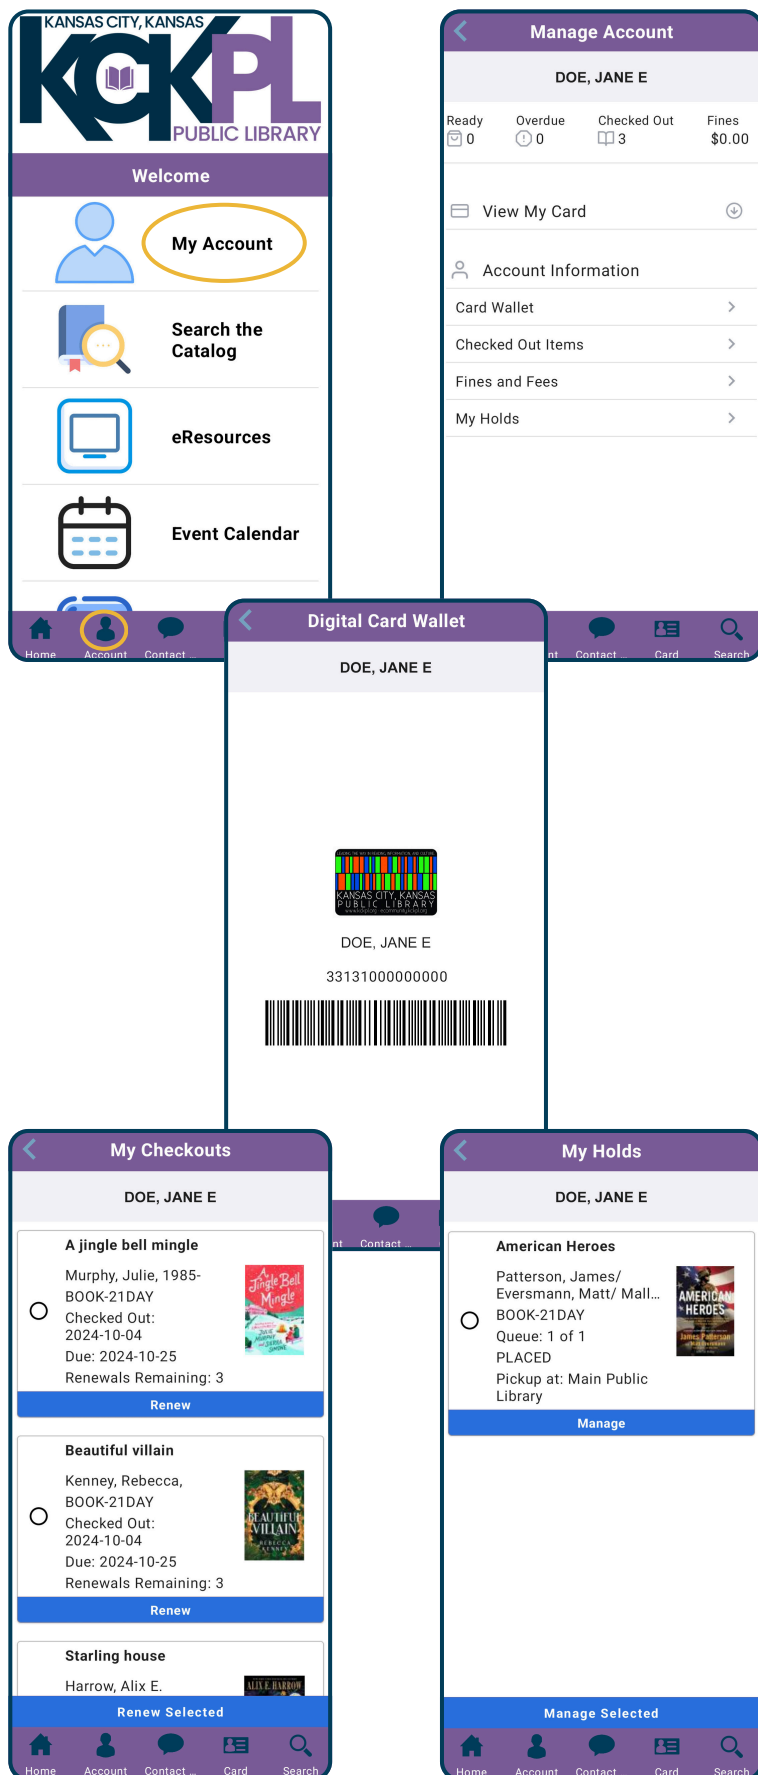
KANSAS CITY, KANSAS
KCKPL
PUBLIC LIBRARY

Welcome

My Account

Search the Catalog

eResources

Event Calendar

Home Account Contact ...

Manage Account

DOE, JANE E

Ready 0 Overdue 0 Checked Out 3 Fines $0.00

View My Card

Account Information

Card Wallet

Checked Out Items

Fines and Fees

My Holds

nt Contact ... Card Search

Digital Card Wallet

DOE, JANE E

KANSAS CITY, KANSAS PUBLIC LIBRARY

DOE, JANE E

33131000000000

My Checkouts

DOE, JANE E

A jingle bell mingle

Murphy, Julie, 1985-
BOOK-21DAY
Checked Out: 2024-10-04
Due: 2024-10-25
Renewals Remaining: 3

Jingle Bell Mingle

Renew

Beautiful villain

Kenney, Rebecca,
BOOK-21DAY
Checked Out: 2024-10-04
Due: 2024-10-25
Renewals Remaining: 3

BEAUTIFUL VILLAIN
REBECCA KENNEY

Renew

Starling house

Harrow, Alix E.

ALIX E. HARROW

Renew Selected

Home Account Contact ... Card Search

nt Contact ...

My Holds

DOE, JANE E

American Heroes

Patterson, James/ Eversmann, Matt/ Mall...
BOOK-21DAY
Queue: 1 of 1
PLACED
Pickup at: Main Public Library

AMERICAN HEROES
James Patterson

Manage

Manage Selected

Home Account Contact Card Search